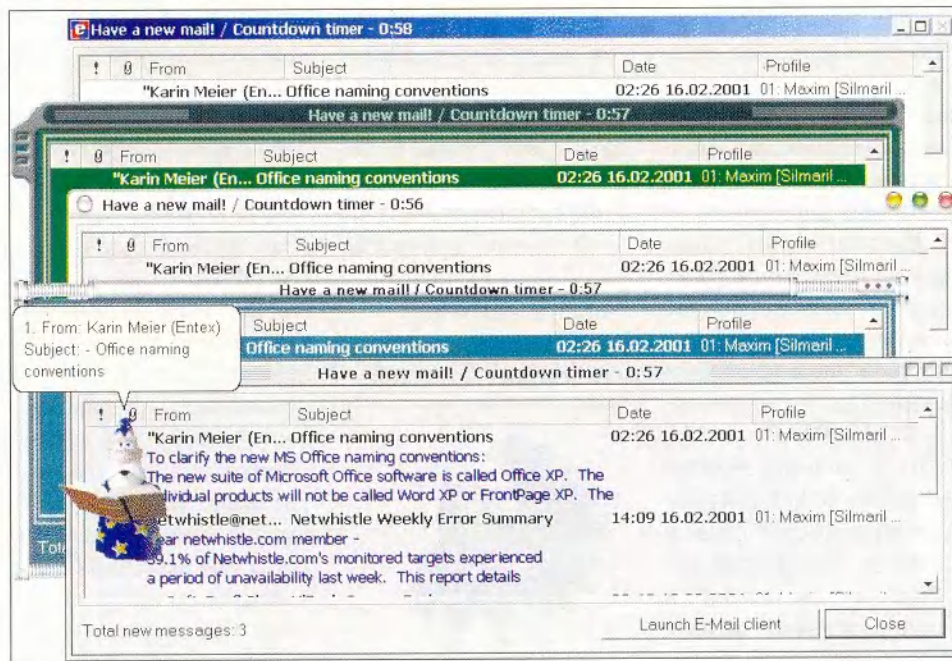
Have a new mail! / Countdown timer - 0:58

| ! | From | Subject | Date | Profile |
|---|---|---|---|---|
| | "Karin Meier (En... | Office naming conventions | 02:26 16.02.2001 | 01: Maxim [Silmaril |

Have a new mail! / Countdown timer - 0:57

| ! | From | Subject | Date | Profile |
|---|---|---|---|---|
| | "Karin Meier (En... | Office naming conventions | 02:26 16.02.2001 | 01: Maxim [Silmaril ... |

Have a new mail! / Countdown timer - 0:56

| ! | From | Subject | Date | Profile |
|---|---|---|---|---|
| | "Karin Meier (En... | Office naming conventions | 02:26 16.02.2001 | 01: Maxim [Silmaril ... |

Have a new mail! / Countdown timer - 0:57

1. From: Karin Meier (Entex)
Subject: - Office naming conventions

| Subject | Date | Profile |
|---|---|---|
| Office naming conventions | 02:26 16.02.2001 | 01: Maxim [Silmaril ... |

Have a new mail! / Countdown timer - 0:57

| ! | From | Subject | Date | Profile |
|---|---|---|---|---|
| | "Karin Meier (En... | Office naming conventions | 02:26 16.02.2001 | 01: Maxim [Silmaril ... |

To clarify the new MS Office naming conventions:
The new suite of Microsoft Office software is called Office XP. The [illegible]dividual products will not be called Word XP or FrontPage XP. The

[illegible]etwhistle@net... Netwhistle Weekly Error Summary 14:09 16.02.2001 01: Maxim [Silmaril ...
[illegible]ear netwhistle.com member -
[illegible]9.1% of Netwhistle.com's monitored targets experienced a period of unavailability last week. This report details

Tot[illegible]

Total new messages: 3

Launch E-Mail client

Close